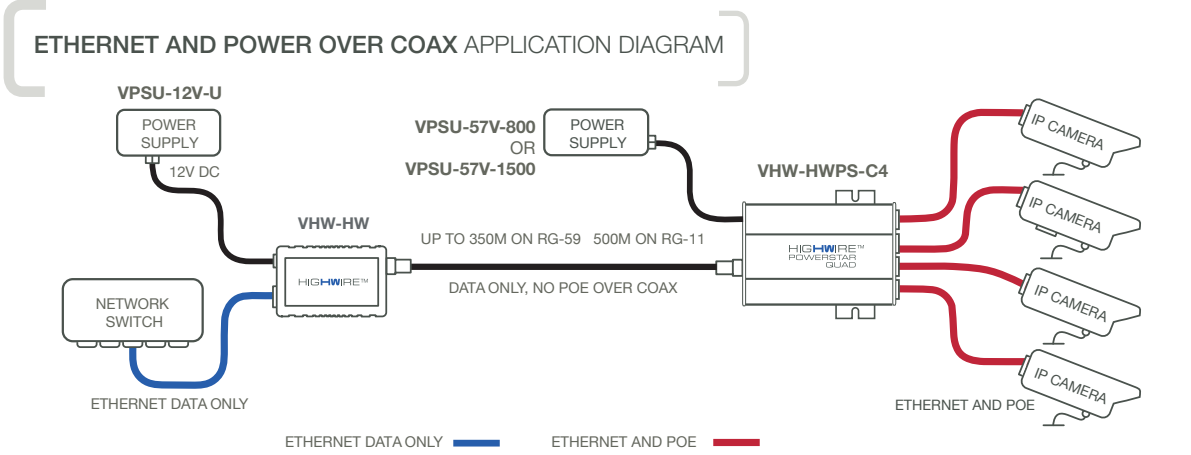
ETHERNET AND POWER OVER COAX APPLICATION DIAGRAM

VPSU-12V-U

POWER SUPPLY

12V DC

VPSU-57V-800
OR
VPSU-57V-1500

POWER SUPPLY

VHW-HWPS-C4

VHW-HW

UP TO 350M ON RG-59 500M ON RG-11

HIGHWIRE™

HIGHWIRE™ POWERSTAR QUAD

DATA ONLY, NO POE OVER COAX

NETWORK SWITCH

IP CAMERA

IP CAMERA

IP CAMERA

IP CAMERA

ETHERNET DATA ONLY

ETHERNET AND POE

ETHERNET DATA ONLY

ETHERNET AND POE